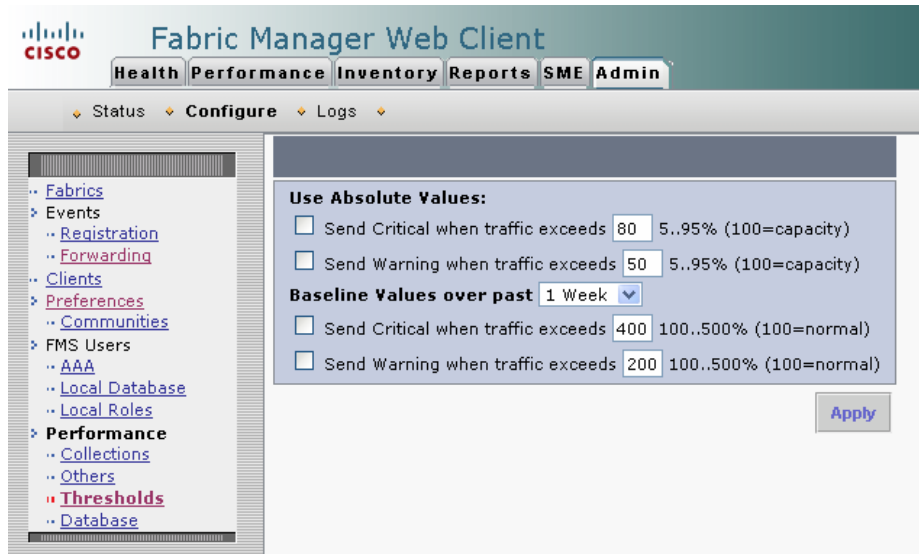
cisco

Fabric Manager Web Client

Health Performance Inventory Reports SME Admin

Status Configure Logs

Fabrics
Events
Registration
Forwarding
Clients
Preferences
Communities
FMS Users
AAA
Local Database
Local Roles
Performance
Collections
Others
Thresholds
Database

Use Absolute Values:

Send Critical when traffic exceeds 80 5..95% (100=capacity)

Send Warning when traffic exceeds 50 5..95% (100=capacity)

Baseline Values over past 1 Week

Send Critical when traffic exceeds 400 100..500% (100=normal)

Send Warning when traffic exceeds 200 100..500% (100=normal)

Apply